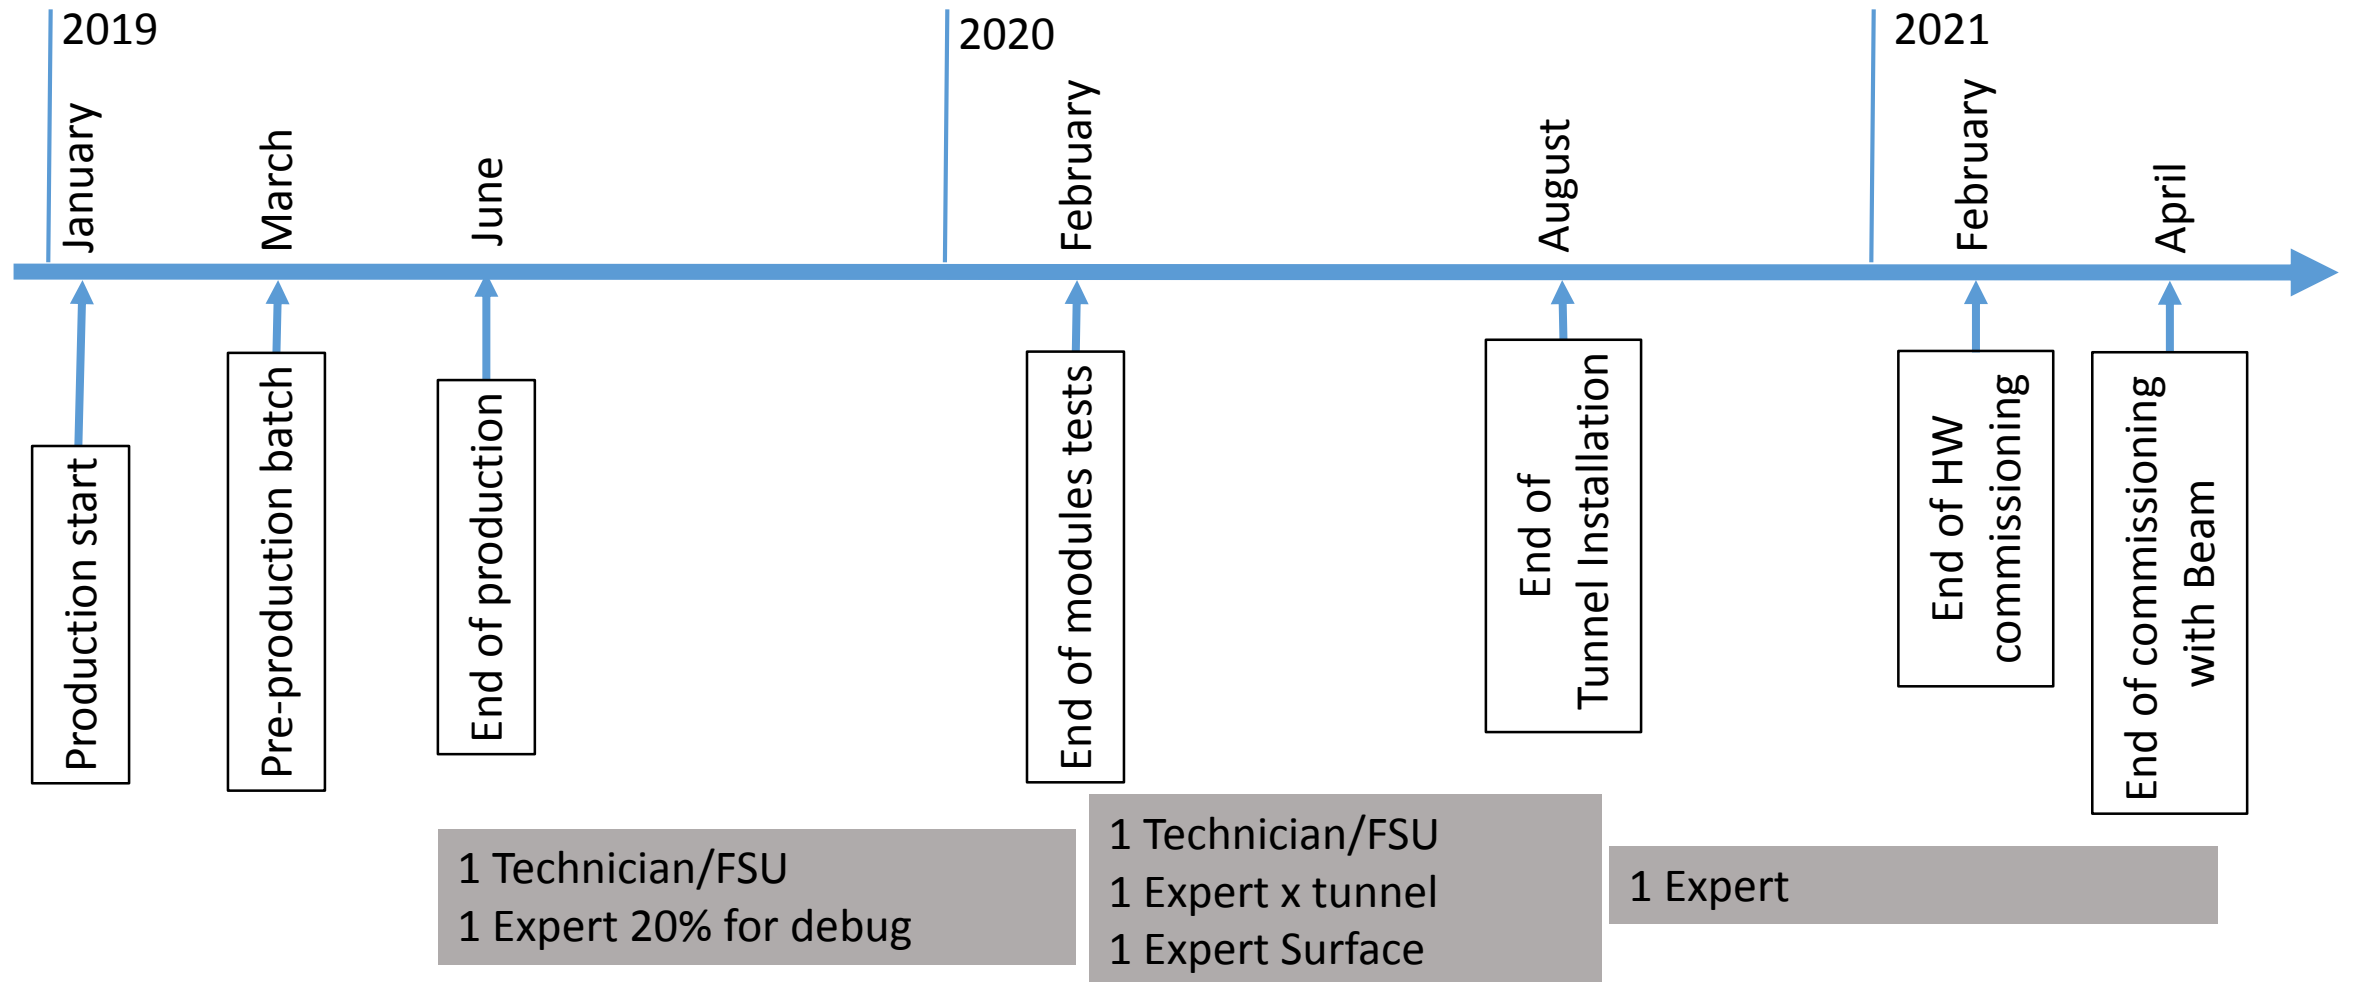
2019
January
March
June
2020
February
August
2021
February
April

Production start
Pre-production batch
End of production
End of modules tests
End of Tunnel Installation
End of HW commissioning
End of commissioning with Beam

1 Technician/FSU
1 Expert 20% for debug

1 Technician/FSU
1 Expert x tunnel
1 Expert Surface

1 Expert